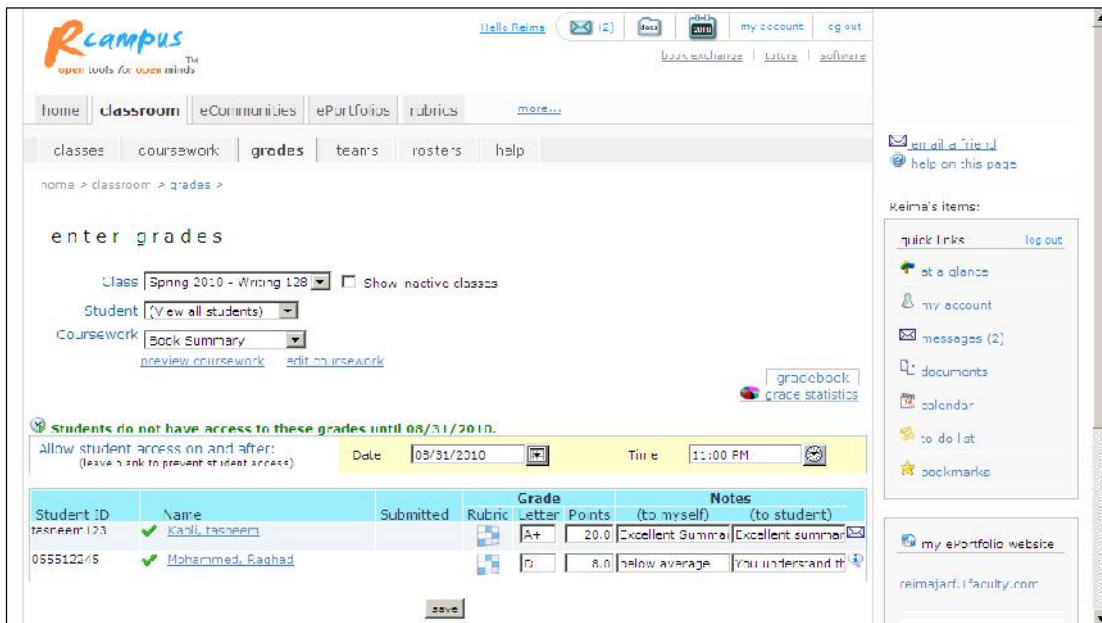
Rcampus
open tools for open minds

Hello Reima (2) docs 2010 my account log out
book exchange | tutors | software

home | classroom | eCommunities | ePortfolios | rubrics | more...

classes | coursework | grades | teams | rosters | help

home > classroom > grades >

enter grades

Class Spring 2010 - Writing 128 Show inactive classes
Student (View all students)
Coursework Book Summary
preview coursework edit coursework

gradebook
grade statistics

Students do not have access to these grades until 08/31/2010.

Allow student access on and after:
(leave blank to prevent student access)
Date 08/31/2010 Time 11:00 PM

| Student ID | Name | Submitted | Rubric | Grade Letter | Grade Points | Notes (to myself) | Notes (to student) |
|---|---|---|---|---|---|---|---|
| tasneem123 | Kabli, tasneem | | | A+ | 20.0 | Excellent Summai | Excellent summar |
| 055512245 | Mohammed, Raghad | | | D | 8.0 | below average | You understand th |

save

email a friend
help on this page

Reima's items:

quick links log out
at a glance
my account
messages (2)
documents
calendar
to do list
bookmarks

my ePortfolio website
reimajarf.rfaculty.com